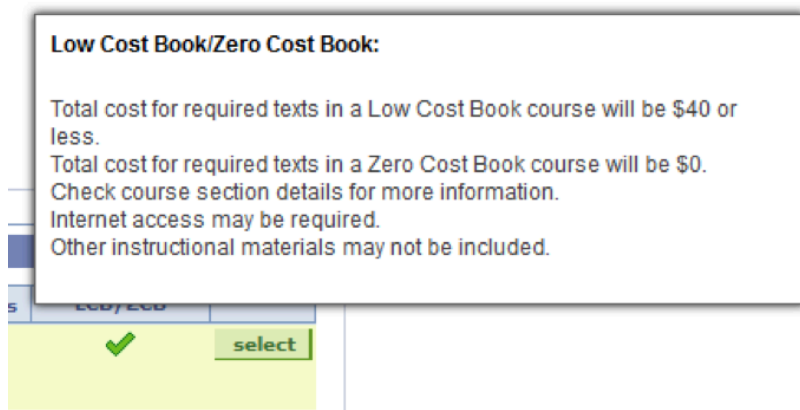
Low Cost Book/Zero Cost Book:

Total cost for required texts in a Low Cost Book course will be $40 or less.
Total cost for required texts in a Zero Cost Book course will be $0.
Check course section details for more information.
Internet access may be required.
Other instructional materials may not be included.

s LCB/ZCB

select